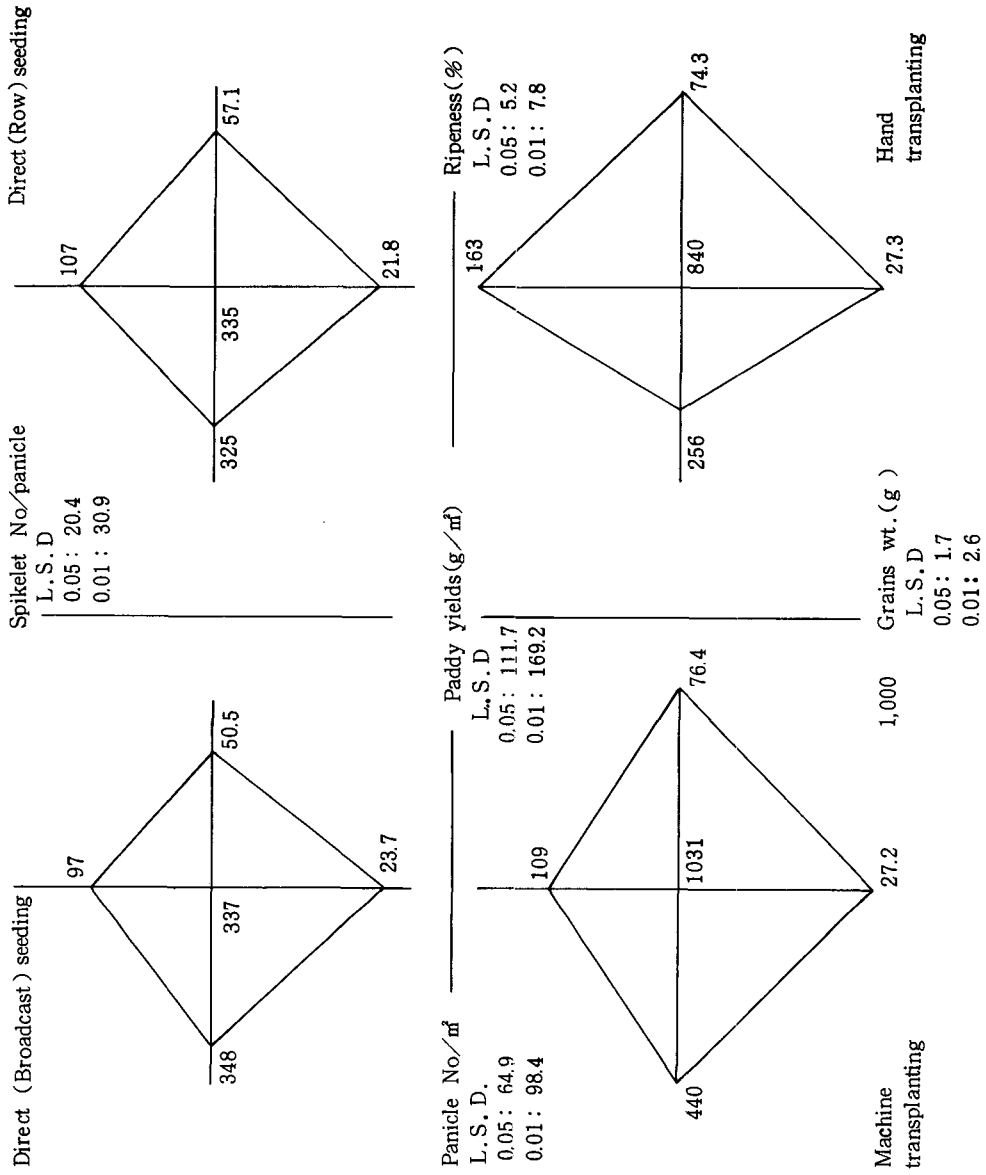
Direct (Broadcast) seeding

97
348
337
50.5
23.7

Spikelet No/panicle
L.S.D
0.05 : 20.4
0.01 : 30.9

Direct (Row) seeding

107
325
335
57.1
21.8

Panicle No/m²
L.S.D.
0.05 : 64.9
0.01 : 98.4

109
440
1031
76.4
27.2

Machine transplanting

Paddy yields(g/m²)
L.S.D
0.05 : 111.7
0.01 : 169.2

1,000

Grains wt.(g)
L.S.D
0.05 : 1.7
0.01 : 2.6

Ripeness(%)
L.S.D
0.05 : 5.2
0.01 : 7.8

163
256
840
74.3
27.3

Hand transplanting